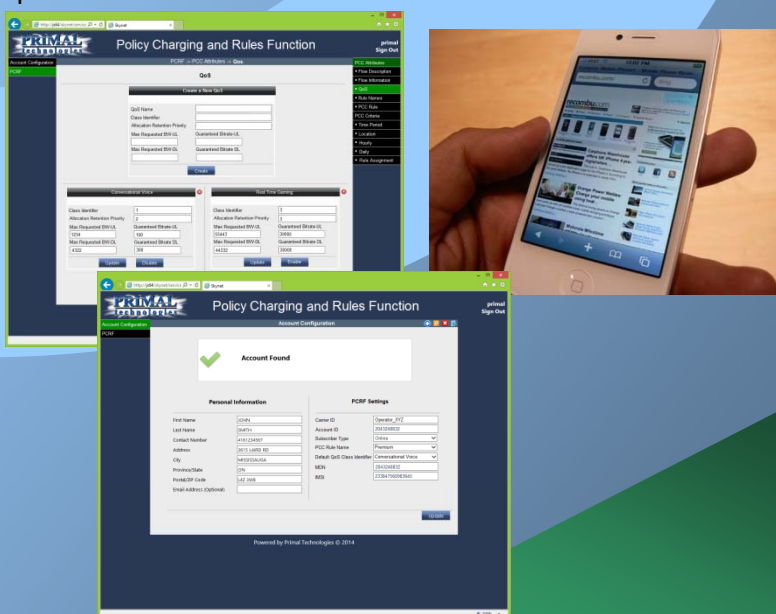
PRIMAL technologies

Policy Charging and Rules Function

primal
Sign Out

Account Configuration
PCRF

PCRF >> PCC Attributes >> QoS

QoS

Create a New QoS

QoS Name
Class Identifier
Allocation Retention Priority
Max Requested BW-UL
Guaranteed Bitrate-UL
Max Requested BW-DL
Guaranteed Bitrate-DL

Create

Conversational Voice

Class Identifier 1
Allocation Retention Priority 2
Max Requested BW-UL 1234
Guaranteed Bitrate-UL 100
Max Requested BW-DL 4322
Guaranteed Bitrate-DL 300

Update Disable

Real Time Gaming

Class Identifier 3
Allocation Retention Priority 3
Max Requested BW-UL 50447
Guaranteed Bitrate-UL 30000
Max Requested BW-DL 44332
Guaranteed Bitrate-DL 30000

Update Enable

PCC Attributes
Flow Description
Flow Information
QoS
Rule Names
PCC Rule
PCC Criteria
Time Period
Location
Hourly
Daily
Rule Assignment

PRIMAL technologies

Policy Charging and Rules Function

primal
Sign Out

Account Configuration
PCRF

Account Configuration

Account Found

Personal Information

First Name JOHN
Last Name SMITH
Contact Number 4161234567
Address 2615 LAIRD RD
City MISSISSAUGA
Province/State ON
Postal/ZIP Code L5Z 3W8
Email Address (Optional)

PCRF Settings

Carrier ID Operator_XYZ
Account ID 2643248832
Subscriber Type Online
PCC Rule Name Premium
Default QoS Class Identifier Conversational Voice
MDN 2643248832
IMSI 233847560983940

Update

Powered by Primal Technologies © 2014